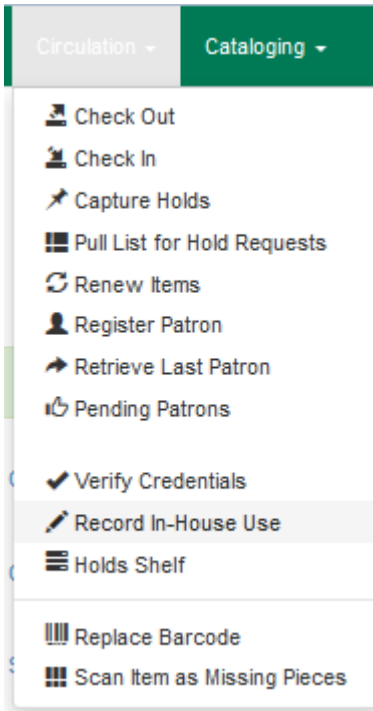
Circulation ▾ Cataloging ▾

Check Out
Check In
Capture Holds
Pull List for Hold Requests
Renew Items
Register Patron
Retrieve Last Patron
Pending Patrons

Verify Credentials
Record In-House Use
Holds Shelf

Replace Barcode
Scan Item as Missing Pieces